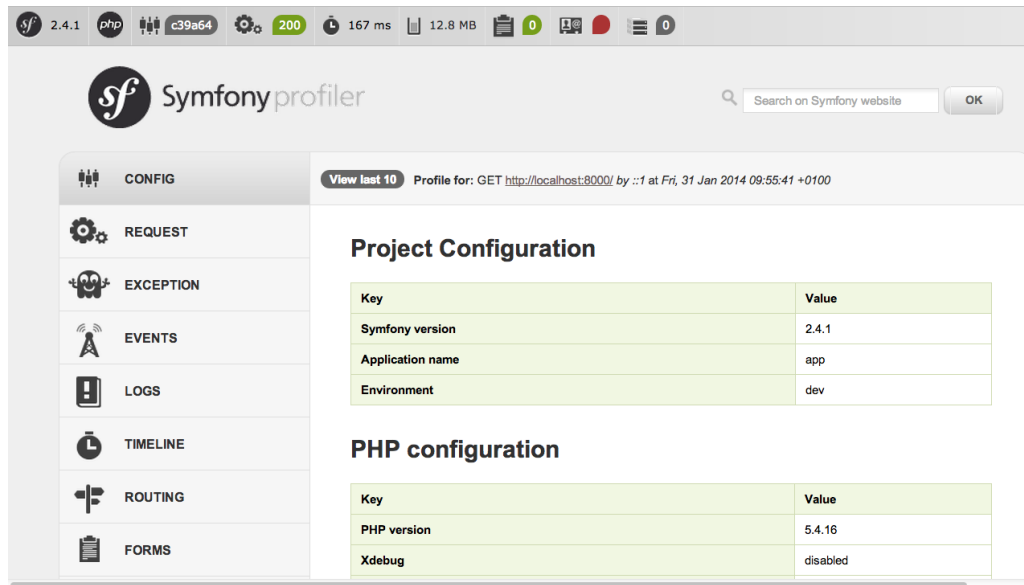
sf 2.4.1 php c39a64 200 167 ms 12.8 MB 0 0

sf Symfony profiler

Search on Symfony website OK

CONFIG

REQUEST

EXCEPTION

EVENTS

LOGS

TIMELINE

ROUTING

FORMS

View last 10 Profile for: GET http://localhost:8000/ by ::1 at Fri, 31 Jan 2014 09:55:41 +0100

Project Configuration

| Key | Value |
|---|---|
| Symfony version | 2.4.1 |
| Application name | app |
| Environment | dev |

PHP configuration

| Key | Value |
|---|---|
| PHP version | 5.4.16 |
| Xdebug | disabled |